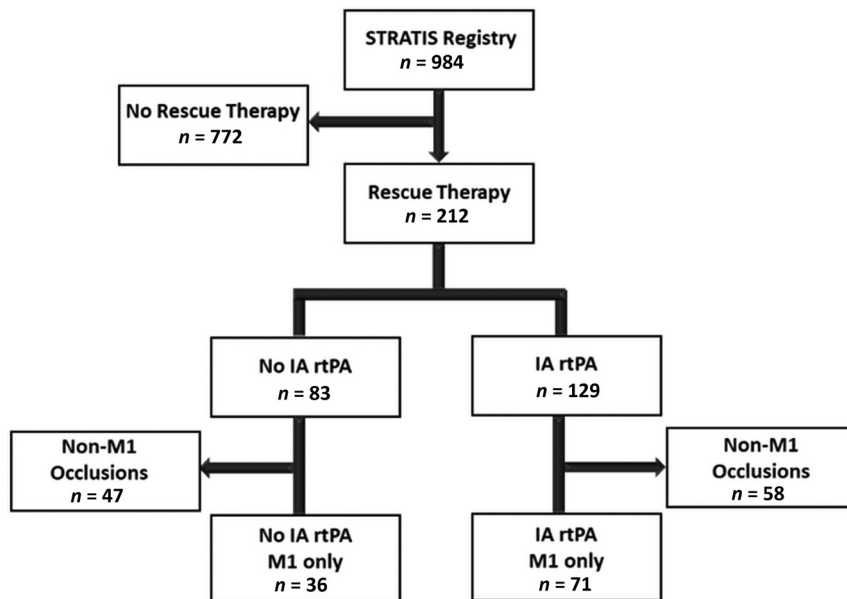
STRATIS Registry
$n = 984$

No Rescue Therapy
$n = 772$

Rescue Therapy
$n = 212$

No IA rtPA
$n = 83$

IA rtPA
$n = 129$

Non-M1 Occlusions
$n = 47$

Non-M1 Occlusions
$n = 58$

No IA rtPA M1 only
$n = 36$

IA rtPA M1 only
$n = 71$